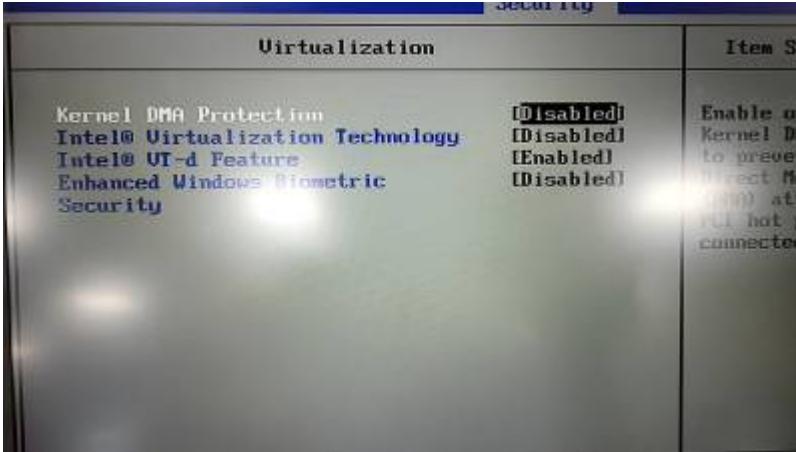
Security

Virtualization

Item S

Kernel DMA Protection [Disabled]
Intel® Virtualization Technology [Disabled]
Intel® VT-d Feature [Enabled]
Enhanced Windows Biometric Security [Disabled]

Enable o
Kernel D
to preve
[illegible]rect M
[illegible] at
PCI hot
connecte